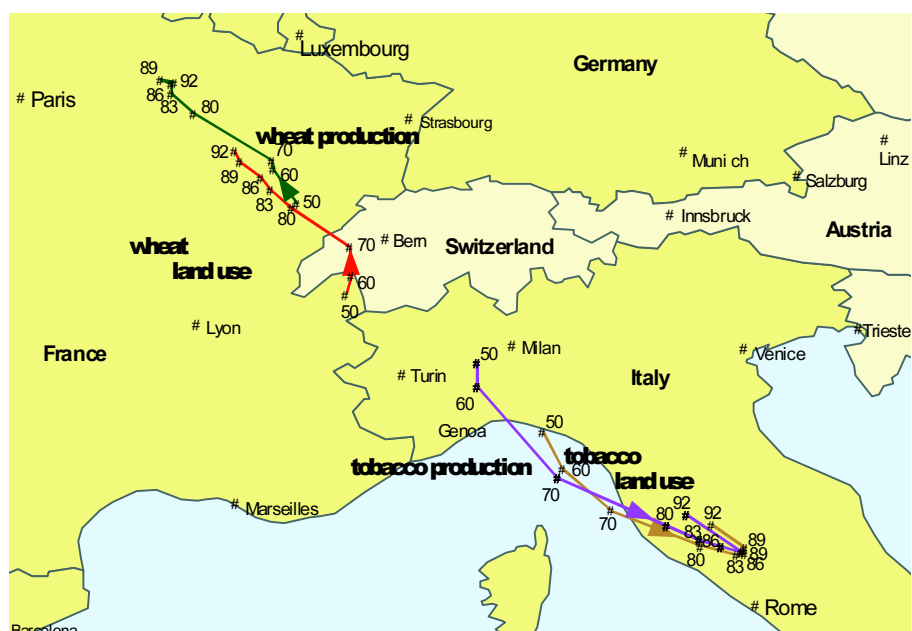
Luxembourg
Germany
Paris
89
92
86
83
80
Strasbourg
wheat production
92
70
60
89
86
50
83
80
Munich
Linz
Salzburg
Innsbruck
Austria
wheat
land use
70
Bern
Switzerland
60
50
Lyon
France
50
Milan
Turin
60
Venice
Italy
Trieste
Genoa
50
tobacco production
60
tobacco
land use
70
70
80
92
92
83
86
80
89
89
83
86
Marseilles
Rome
Barcelona